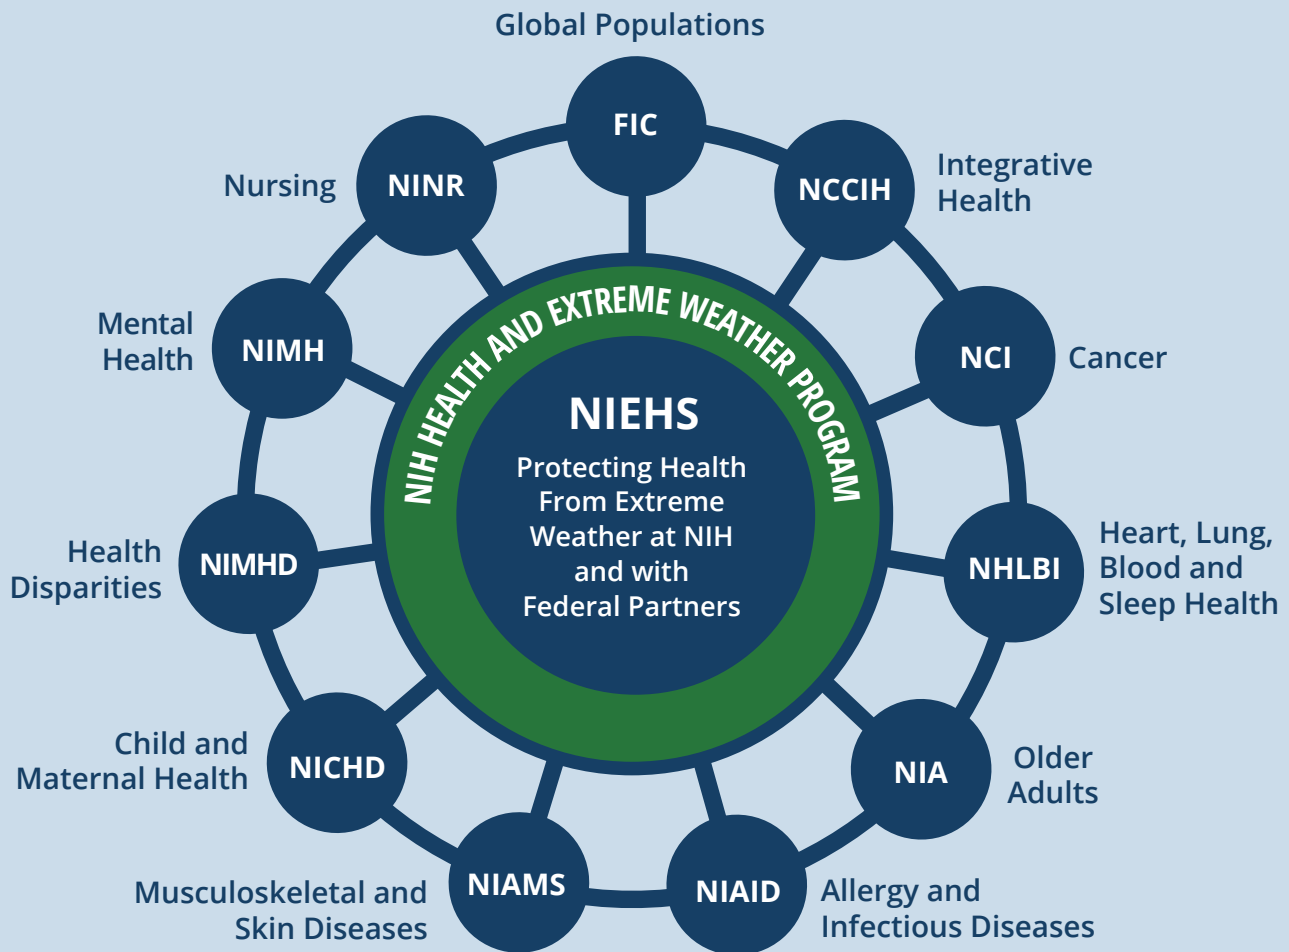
Global Populations

FIC

NCCIH

Integrative Health

NCI

Cancer

NHLBI

Heart, Lung, Blood and Sleep Health

NIA

Older Adults

NIAID

Allergy and Infectious Diseases

NIAMS

Musculoskeletal and Skin Diseases

NICHD

Child and Maternal Health

NIMHD

Health Disparities

NIMH

Mental Health

NINR

Nursing

NIH HEALTH AND EXTREME WEATHER PROGRAM

NIEHS

Protecting Health From Extreme Weather at NIH and with Federal Partners